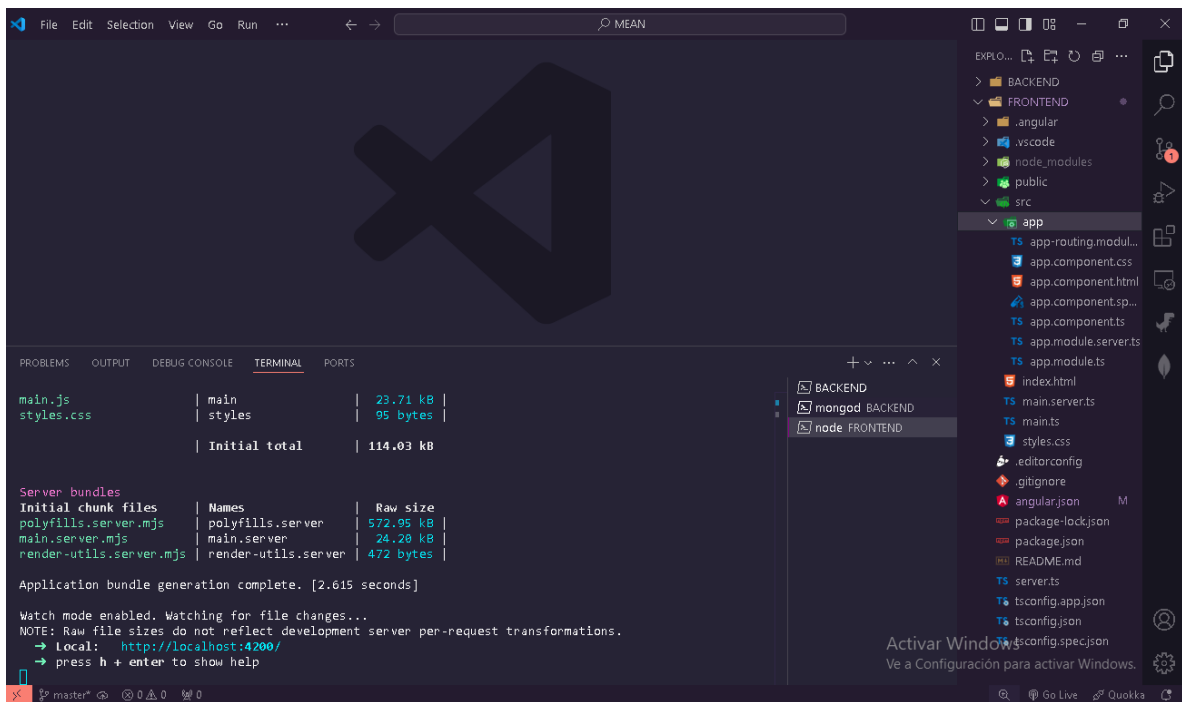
File Edit Selection View Go Run ···
MEAN

EXPLO...
BACKEND
FRONTEND
.angular
.vscode
node_modules
public
src
app
app-routing.modul...
app.component.css
app.component.html
app.component.sp...
app.component.ts
app.module.server.ts
app.module.ts
index.html
main.server.ts
main.ts
styles.css
.editorconfig
.gitignore
angular.json M
package-lock.json
package.json
README.md
server.ts
tsconfig.app.json
tsconfig.json
tsconfig.spec.json

PROBLEMS OUTPUT DEBUG CONSOLE TERMINAL PORTS

main.js | main | 23.71 kB |
styles.css | styles | 95 bytes |

| Initial total | 114.03 kB

Server bundles
Initial chunk files | Names | Raw size
polyfills.server.mjs | polyfills.server | 572.95 kB |
main.server.mjs | main.server | 24.20 kB |
render-utils.server.mjs | render-utils.server | 472 bytes |

Application bundle generation complete. [2.615 seconds]

Watch mode enabled. Watching for file changes...
NOTE: Raw file sizes do not reflect development server per-request transformations.
➜ Local: http://localhost:4200/
➜ press h + enter to show help

BACKEND
mongod BACKEND
node FRONTEND

Activar Windows
Ve a Configuración para activar Windows.

master* ⊗ 0 ⚠ 0 ⑭ 0
Go Live Quokka